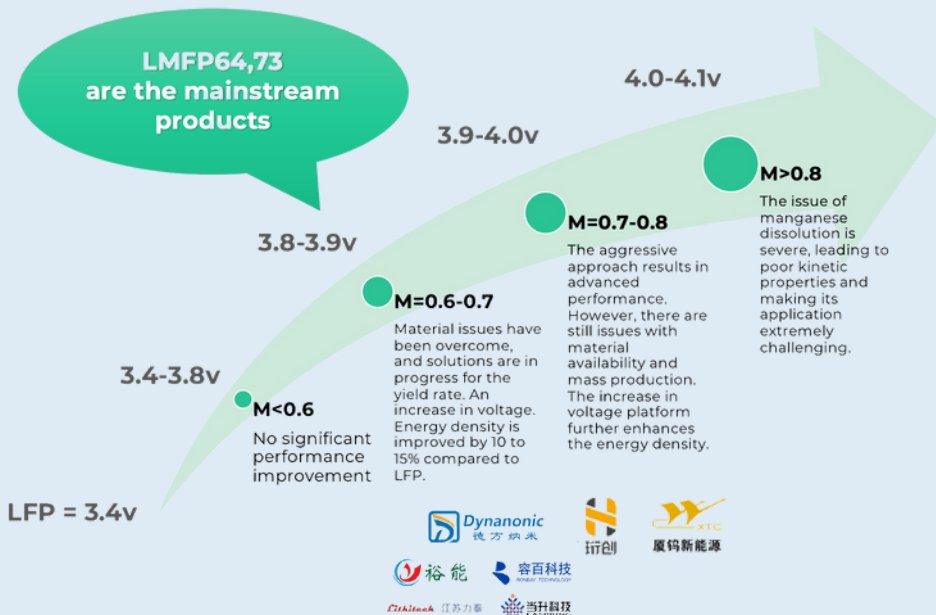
LMFP64,73 are the mainstream products

4.0-4.1v

3.9-4.0v

3.8-3.9v

3.4-3.8v

LFP = 3.4v

M<0.6
No significant performance improvement

M=0.6-0.7
Material issues have been overcome, and solutions are in progress for the yield rate. An increase in voltage. Energy density is improved by 10 to 15% compared to LFP.

M=0.7-0.8
The aggressive approach results in advanced performance. However, there are still issues with material availability and mass production. The increase in voltage platform further enhances the energy density.

M>0.8
The issue of manganese dissolution is severe, leading to poor kinetic properties and making its application extremely challenging.

Dynanonic 德方纳米

珩创

XTC 厦钨新能源

裕能

容百科技 RONBAY TECHNOLOGY

Lithitech 江苏力泰

当升科技